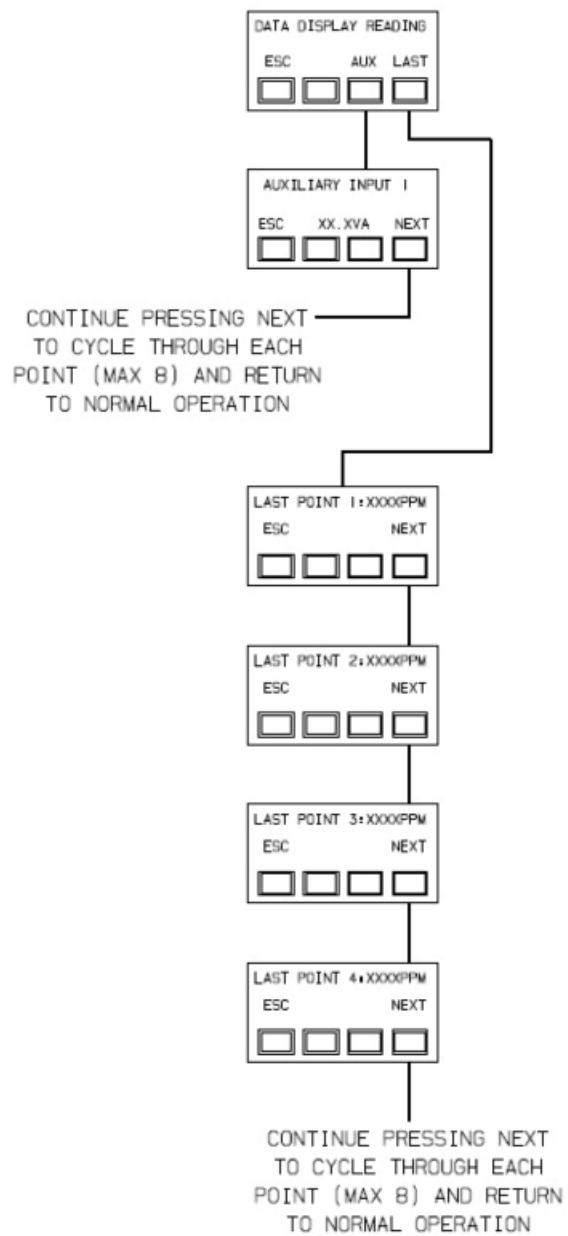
DATA DISPLAY READING

ESC AUX LAST

AUXILIARY INPUT 1

ESC XX.XVA NEXT

CONTINUE PRESSING NEXT TO CYCLE THROUGH EACH POINT (MAX 8) AND RETURN TO NORMAL OPERATION

LAST POINT 1:XXXXPPM

ESC NEXT

LAST POINT 2:XXXXPPM

ESC NEXT

LAST POINT 3:XXXXPPM

ESC NEXT

LAST POINT 4:XXXXPPM

ESC NEXT

CONTINUE PRESSING NEXT TO CYCLE THROUGH EACH POINT (MAX 8) AND RETURN TO NORMAL OPERATION